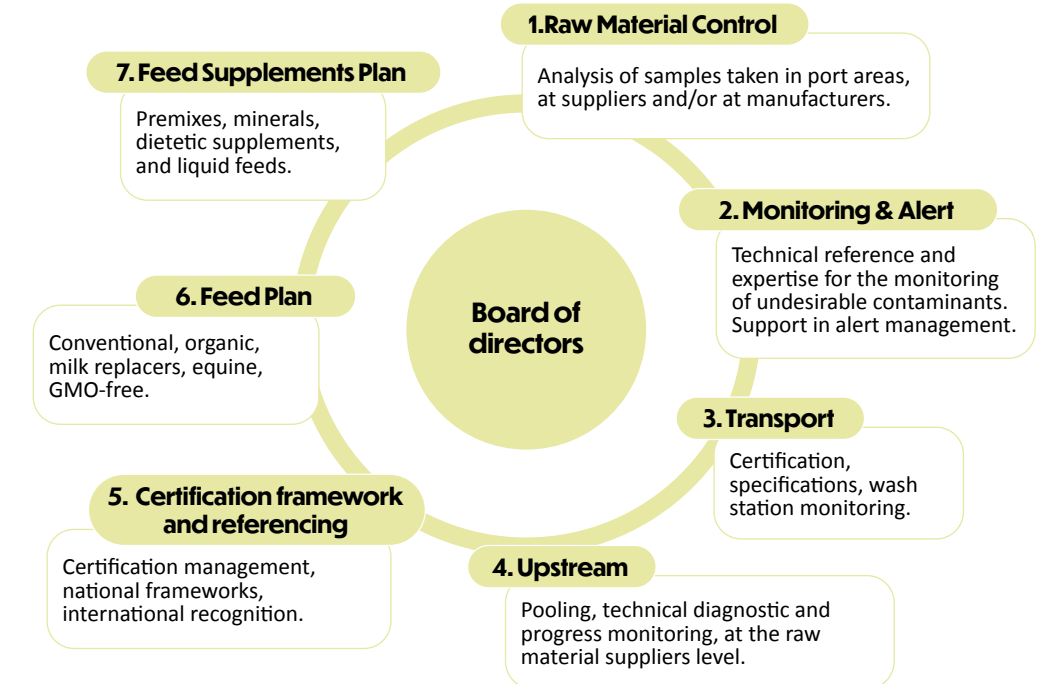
Board of directors

1.Raw Material Control

Analysis of samples taken in port areas, at suppliers and/or at manufacturers.

2. Monitoring & Alert

Technical reference and expertise for the monitoring of undesirable contaminants. Support in alert management.

3. Transport

Certification, specifications, wash station monitoring.

4. Upstream

Pooling, technical diagnostic and progress monitoring, at the raw material suppliers level.

5. Certification framework and referencing

Certification management, national frameworks, international recognition.

6. Feed Plan

Conventional, organic, milk replacers, equine, GMO-free.

7. Feed Supplements Plan

Premixes, minerals, dietetic supplements, and liquid feeds.